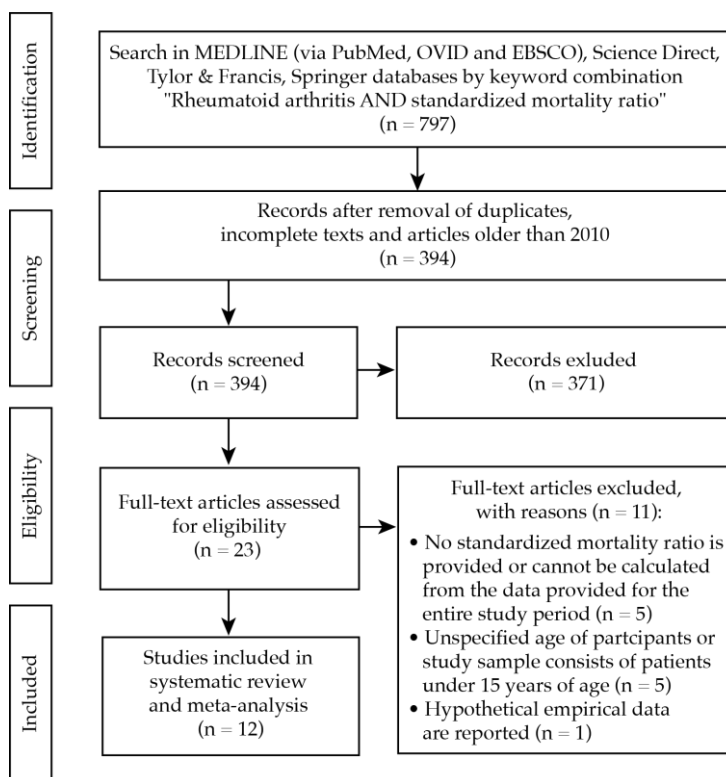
Identification

Search in MEDLINE (via PubMed, OVID and EBSCO), Science Direct, Tylor & Francis, Springer databases by keyword combination "Rheumatoid arthritis AND standardized mortality ratio" (n = 797)

Screening

Records after removal of duplicates, incomplete texts and articles older than 2010 (n = 394)

Records screened (n = 394)

Records exluded (n = 371)

Eligibility

Full-text articles assessed for eligibility (n = 23)

Full-text articles excluded, with reasons (n = 11):
• No standardized mortality ratio is provided or cannot be calculated from the data provided for the entire study period (n = 5)
• Unspecified age of partcipants or study sample consists of patients under 15 years of age (n = 5)
• Hypothetical empirical data are reported (n = 1)

Included

Studies included in systematic review and meta-analysis (n = 12)